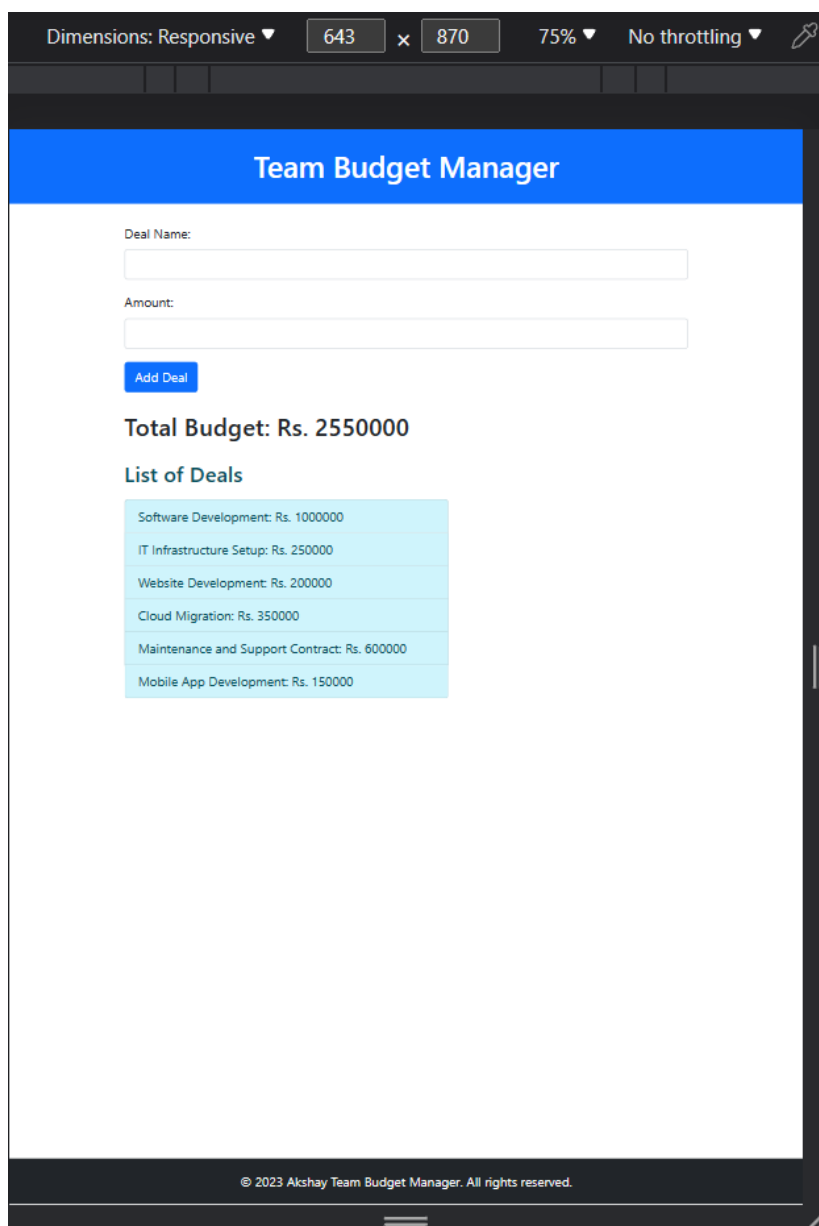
Dimensions: Responsive ▾ 643 × 870 75% ▾ No throttling ▾

Team Budget Manager

Deal Name:

Amount:

Add Deal

Total Budget: Rs. 2550000

List of Deals

Software Development: Rs. 1000000

IT Infrastructure Setup: Rs. 250000

Website Development: Rs. 200000

Cloud Migration: Rs. 350000

Maintenance and Support Contract: Rs. 600000

Mobile App Development: Rs. 150000

© 2023 Akshay Team Budget Manager. All rights reserved.